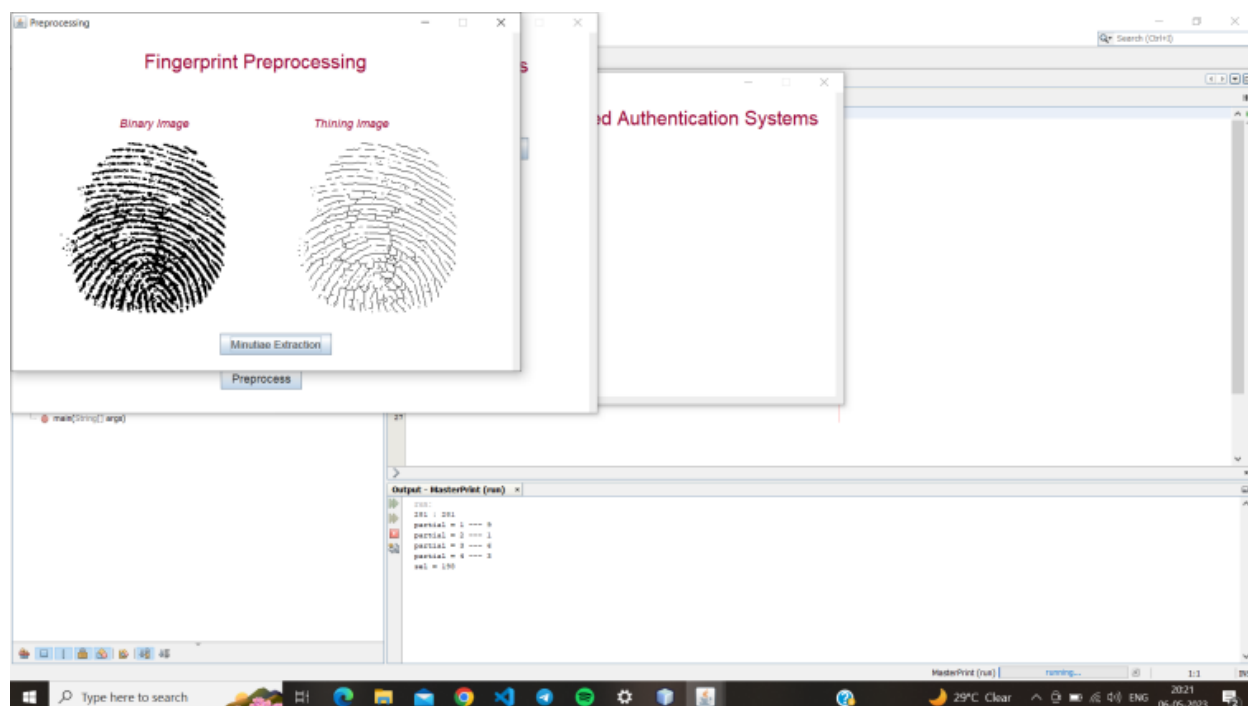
Preprocessing

Fingerprint Preprocessing

Binary Image

Thining Image

Minutiae Extraction

s

ed Authentication Systems

Preprocess

Search (Ctrl+I)

main(String[] args)

27

Output - MasterPrint (run) ×

run:
281 : 281
partial = 1 --- 9
partial = 2 --- 1
partial = 3 --- 4
partial = 4 --- 3
sel = 150

MasterPrint (run) running... 1:1 INS

Type here to search

29°C Clear ENG 20:21 06-05-2023